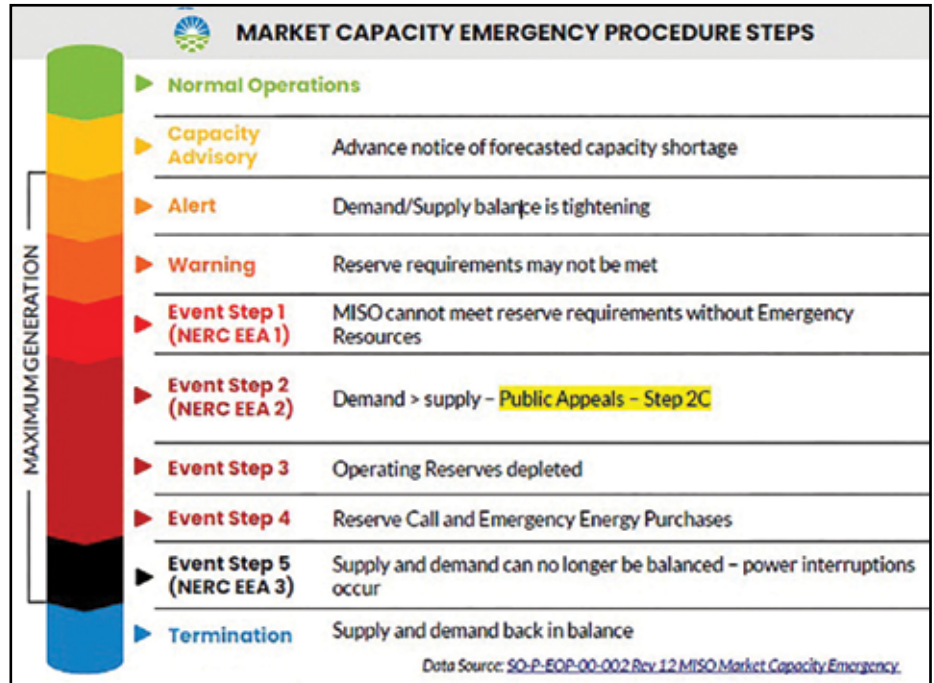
MARKET CAPACITY EMERGENCY PROCEDURE STEPS

MAXIMUM GENERATION

| | |
|---|---|
| Normal Operations | |
| Capacity Advisory | Advance notice of forecasted capacity shortage |
| Alert | Demand/Supply balance is tightening |
| Warning | Reserve requirements may not be met |
| Event Step 1 (NERC EEA 1) | MISO cannot meet reserve requirements without Emergency Resources |
| Event Step 2 (NERC EEA 2) | Demand > supply – Public Appeals – Step 2C |
| Event Step 3 | Operating Reserves depleted |
| Event Step 4 | Reserve Call and Emergency Energy Purchases |
| Event Step 5 (NERC EEA 3) | Supply and demand can no longer be balanced – power interruptions occur |
| Termination | Supply and demand back in balance |

Data Source: SO-P-EOP-00-002 Rev 12 MISO Market Capacity Emergency